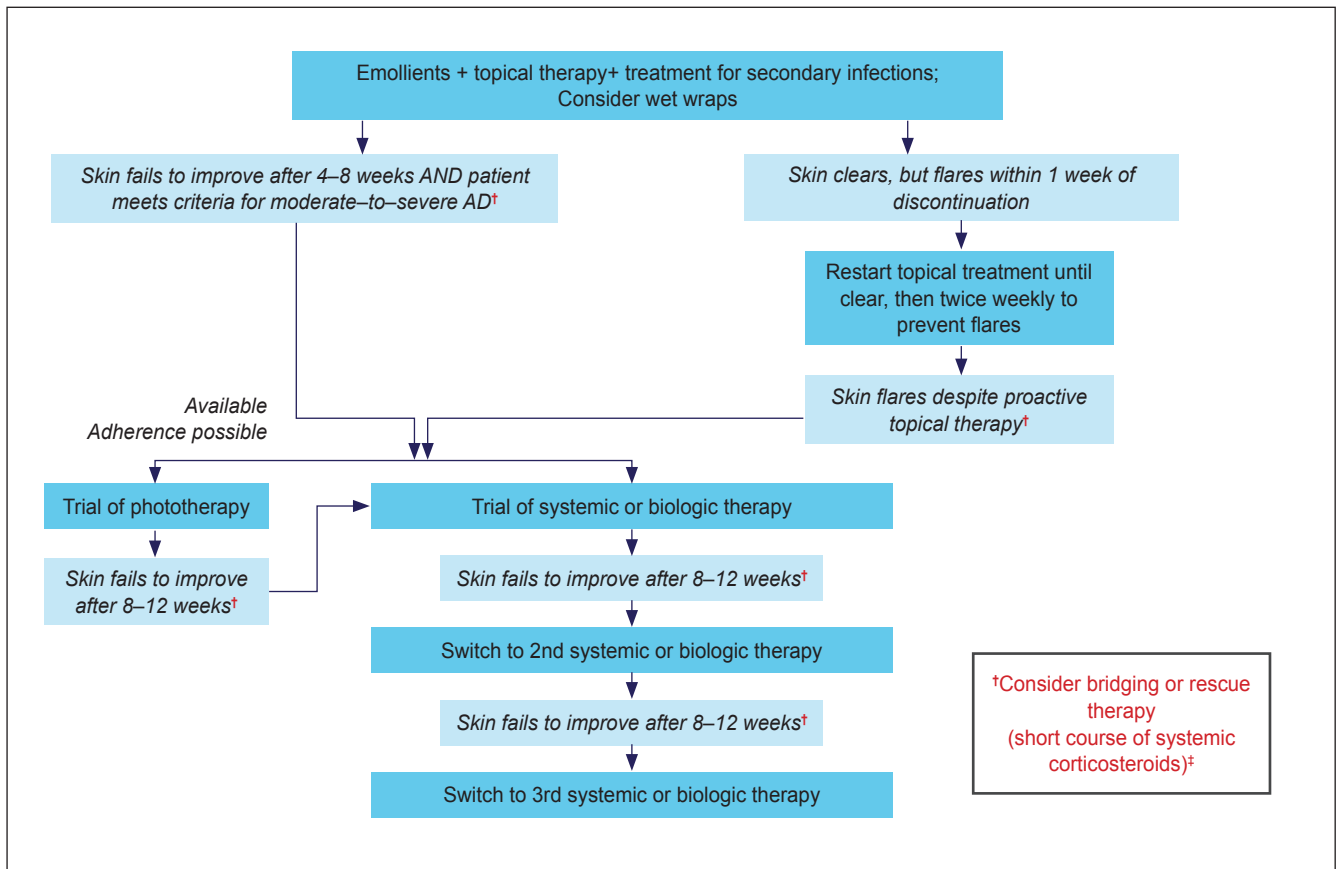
Emollients + topical therapy+ treatment for secondary infections; Consider wet wraps

Skin fails to improve after 4–8 weeks AND patient meets criteria for moderate–to–severe AD†

Skin clears, but flares within 1 week of discontinuation

Restart topical treatment until clear, then twice weekly to prevent flares

Skin flares despite proactive topical therapy†

Available
Adherence possible

Trial of phototherapy

Skin fails to improve after 8–12 weeks†

Trial of systemic or biologic therapy

Skin fails to improve after 8–12 weeks†

Switch to 2nd systemic or biologic therapy

Skin fails to improve after 8–12 weeks†

Switch to 3rd systemic or biologic therapy

†Consider bridging or rescue therapy
(short course of systemic corticosteroids)‡